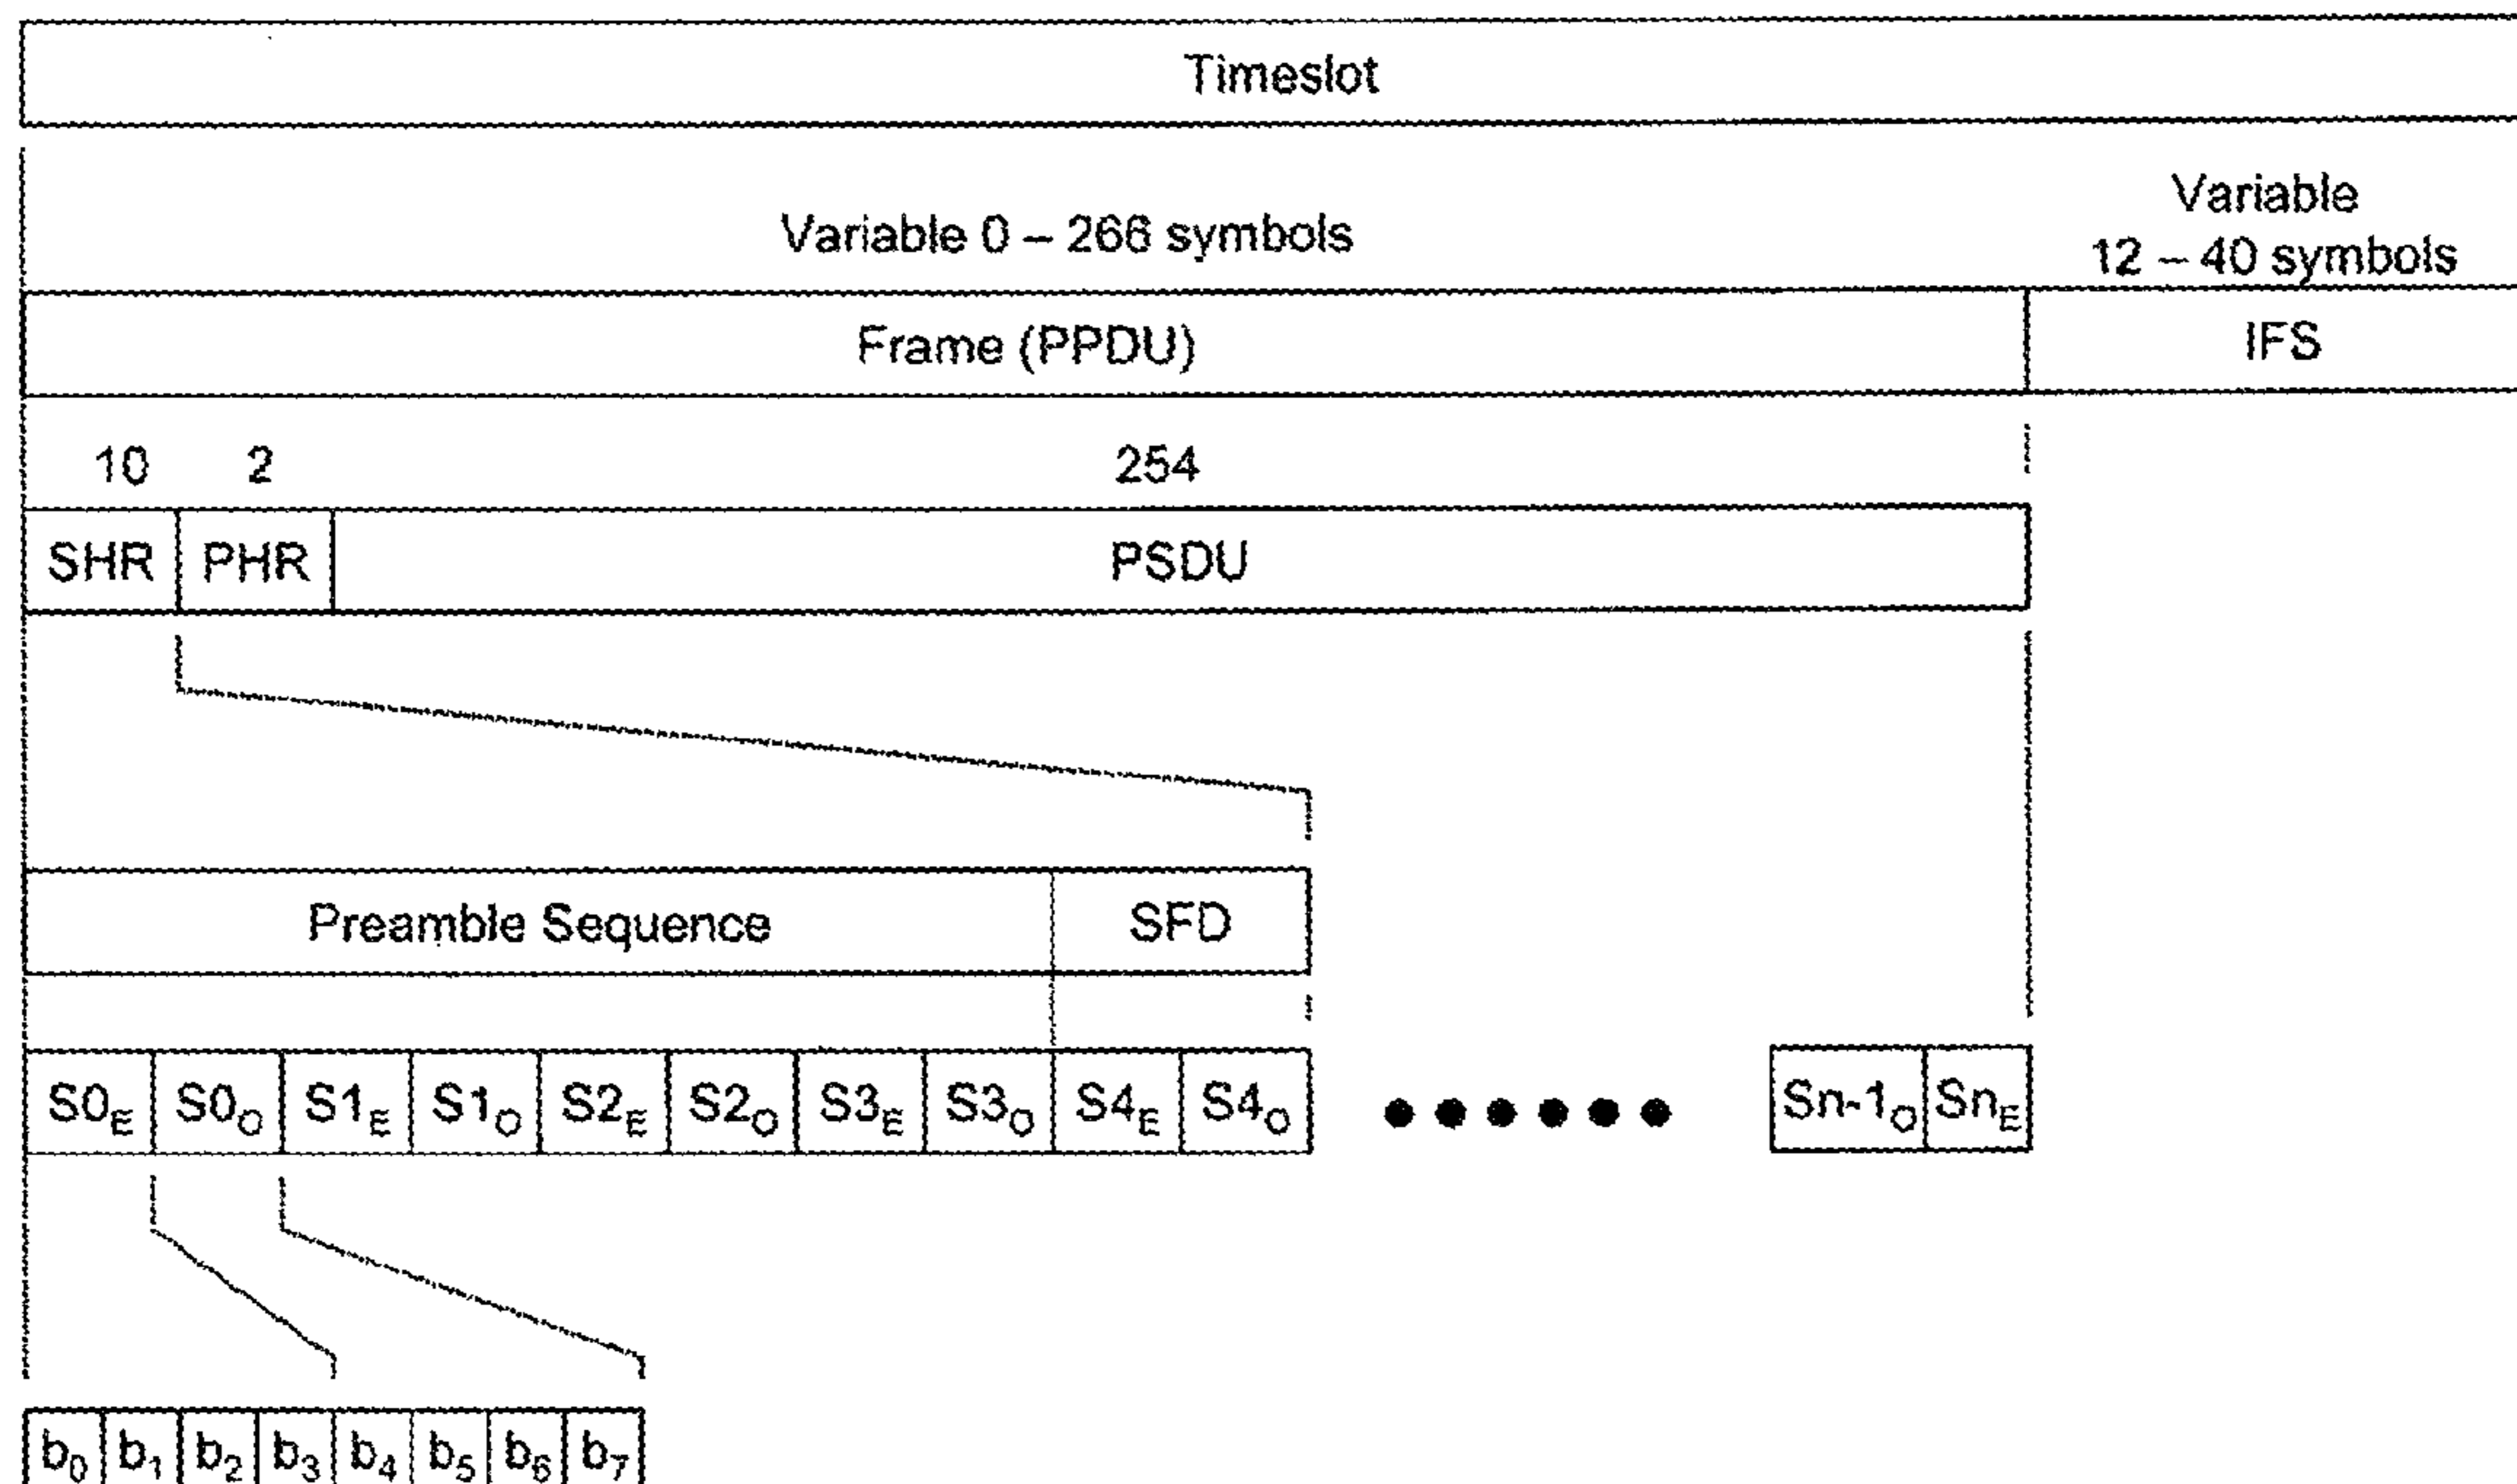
Timeslot

Variable 0 – 266 symbols

Variable
12 – 40 symbols

| Frame (PPDU) | IFS |
|---|---|

10 2 254

| SHR | PHR | PSDU |
|---|---|---|

| Preamble Sequence | SFD |
|---|---|

| $S0_E$ | $S0_O$ | $S1_E$ | $S1_O$ | $S2_E$ | $S2_O$ | $S3_E$ | $S3_O$ | $S4_E$ | $S4_O$ |
|---|---|---|---|---|---|---|---|---|---|

● ● ● ● ● ●

| $Sn\text{-}1_O$ | $Sn_E$ |
|---|---|

| $b_0$ | $b_1$ | $b_2$ | $b_3$ | $b_4$ | $b_5$ | $b_6$ | $b_7$ |
|---|---|---|---|---|---|---|---|